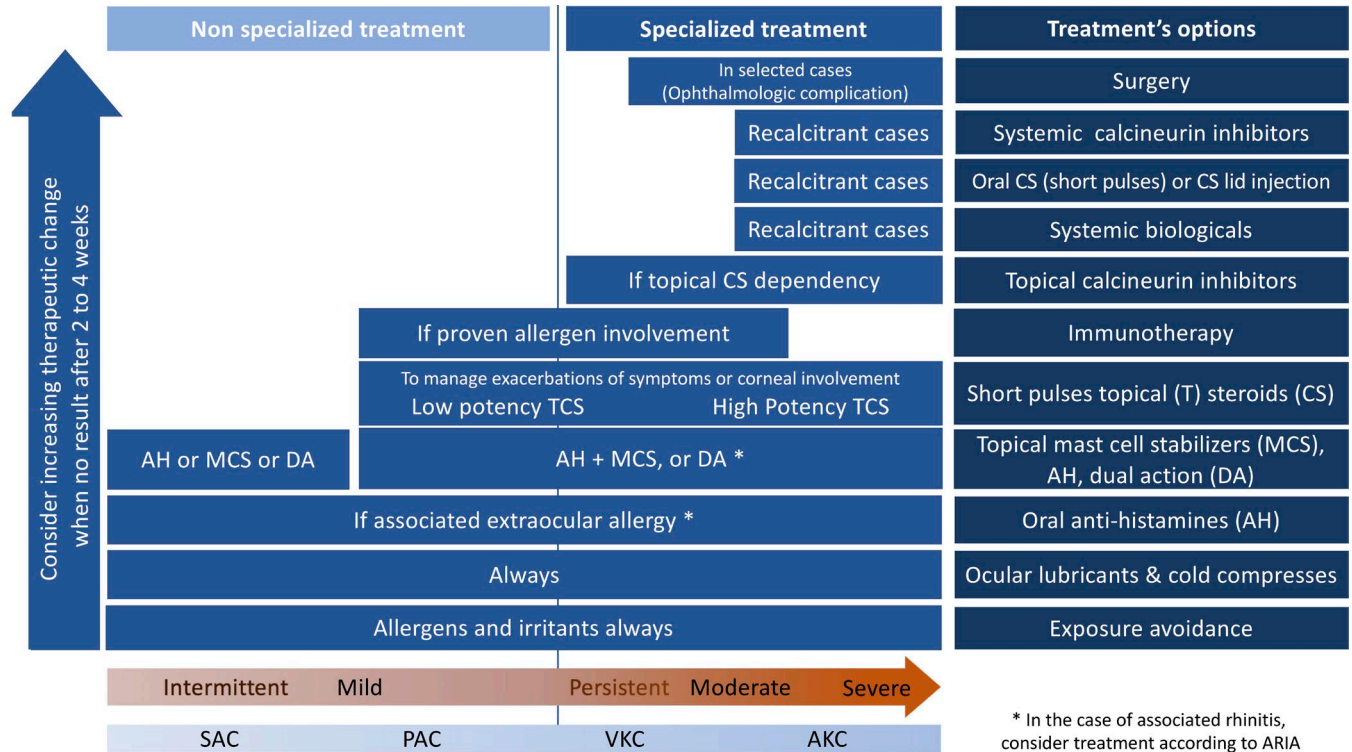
Non specialized treatment

Specialized treatment

Treatment's options

Consider increasing therapeutic change when no result after 2 to 4 weeks

In selected cases (Ophthalmologic complication)

Surgery

Recalcitrant cases

Systemic calcineurin inhibitors

Recalcitrant cases

Oral CS (short pulses) or CS lid injection

Recalcitrant cases

Systemic biologicals

If topical CS dependency

Topical calcineurin inhibitors

If proven allergen involvement

Immunotherapy

To manage exacerbations of symptoms or corneal involvement
Low potency TCS High Potency TCS

Short pulses topical (T) steroids (CS)

AH or MCS or DA

AH + MCS, or DA *

Topical mast cell stabilizers (MCS), AH, dual action (DA)

If associated extraocular allergy *

Oral anti-histamines (AH)

Always

Ocular lubricants & cold compresses

Allergens and irritants always

Exposure avoidance

Intermittent Mild Persistent Moderate Severe

SAC PAC VKC AKC

* In the case of associated rhinitis, consider treatment according to ARIA